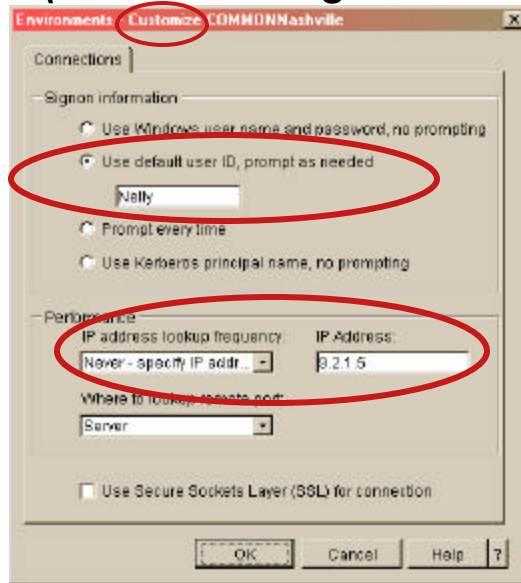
Environments - Customize COMMONNashville

Connections

Signon information

Use Windows user name and password, no prompting

Use default user ID, prompt as needed

Nally

Prompt every time

Use Kerberos principal name, no prompting

Performance

IP address lookup frequency:

Never - specify IP addr...

IP Address:

9.2.1.5

Where to lookup remote port:

Server

Use Secure Sockets Layer (SSL) for connection

OK

Cancel

Help

?